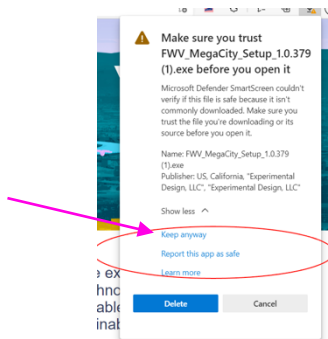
Make sure you trust FWV_MegaCity_Setup_1.0.379 (1).exe before you open it

Microsoft Defender SmartScreen couldn't verify if this file is safe because it isn't commonly downloaded. Make sure you trust the file you're downloading or its source before you open it.

Name: FWV_MegaCity_Setup_1.0.379 (1).exe
Publisher: US, California, "Experimental Design, LLC", "Experimental Design, LLC"

Show less

Keep anyway

Report this app as safe

Learn more

Delete

Cancel

e ex
hno
able
inab